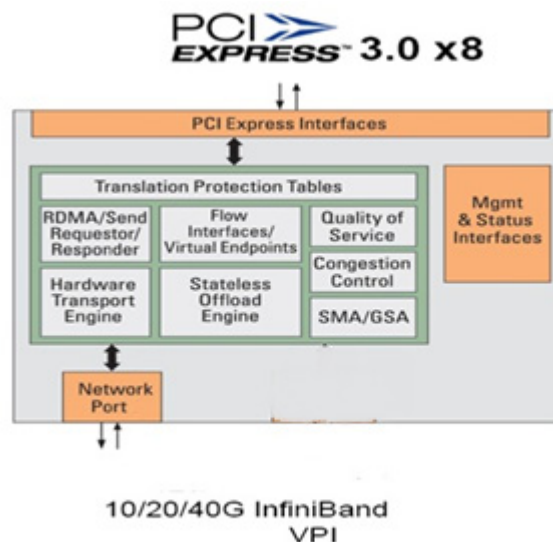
PCI EXPRESS™ 3.0 x8

PCI Express Interfaces

Translation Protection Tables

RDMA/Send Requestor/ Responder

Flow Interfaces/ Virtual Endpoints

Quality of Service

Congestion Control

Hardware Transport Engine

Stateless Offload Engine

SMA/GSA

Mgmt & Status Interfaces

Network Port

10/20/40G InfiniBand VPI